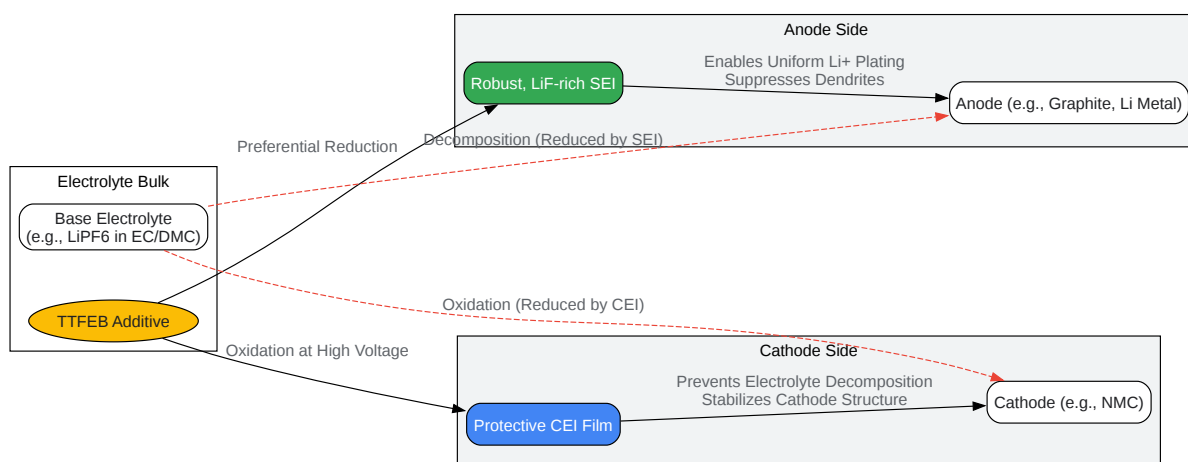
Anode Side

Robust, LiF-rich SEI

Enables Uniform Li+ Plating
Suppresses Dendrites

Anode (e.g., Graphite, Li Metal)

Preferential Reduction

Decomposition (Reduced by SEI)

Electrolyte Bulk

Base Electrolyte
(e.g., LiPF6 in EC/DMC)

TTFEB Additive

Oxidation (Reduced by CEI)

Oxidation at High Voltage

Cathode Side

Prevents Electrolyte Decomposition
Stabilizes Cathode Structure

Protective CEI Film

Cathode (e.g., NMC)